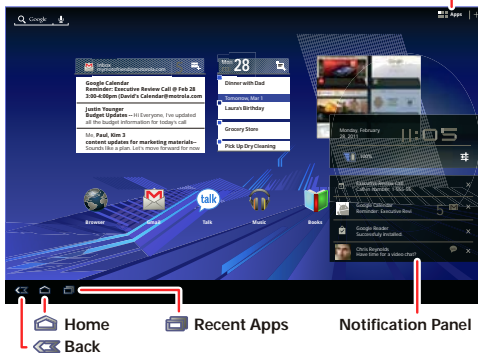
Google

Apps

Inbox

Google Calendar
Reminder: Executive Review Call @ Feb 28 3:00-4:00pm (David's Calendar@motorola.com

Justin Younger
Budget Updates – Hi Everyone, I've updated all the budget information for today's call

Me, Paul, Kim 3
content updates for marketing materials– Sounds like a plan. I've been looking over the

28

Dinner with Dad

Tomorrow, Mar 1

Laura's Birthday

Grocery Store

Pick Up Dry Cleaning

Monday, February 28, 2011

11:05

Executive Review Call

Google Calendar
Reminder: Executive Revi

Google Reader
Successfully installed.

Chris Reynolds
Have time for a video chat?

Browser

Gmail

Talk

Music

Books

Home

Back

Recent Apps

Notification Panel